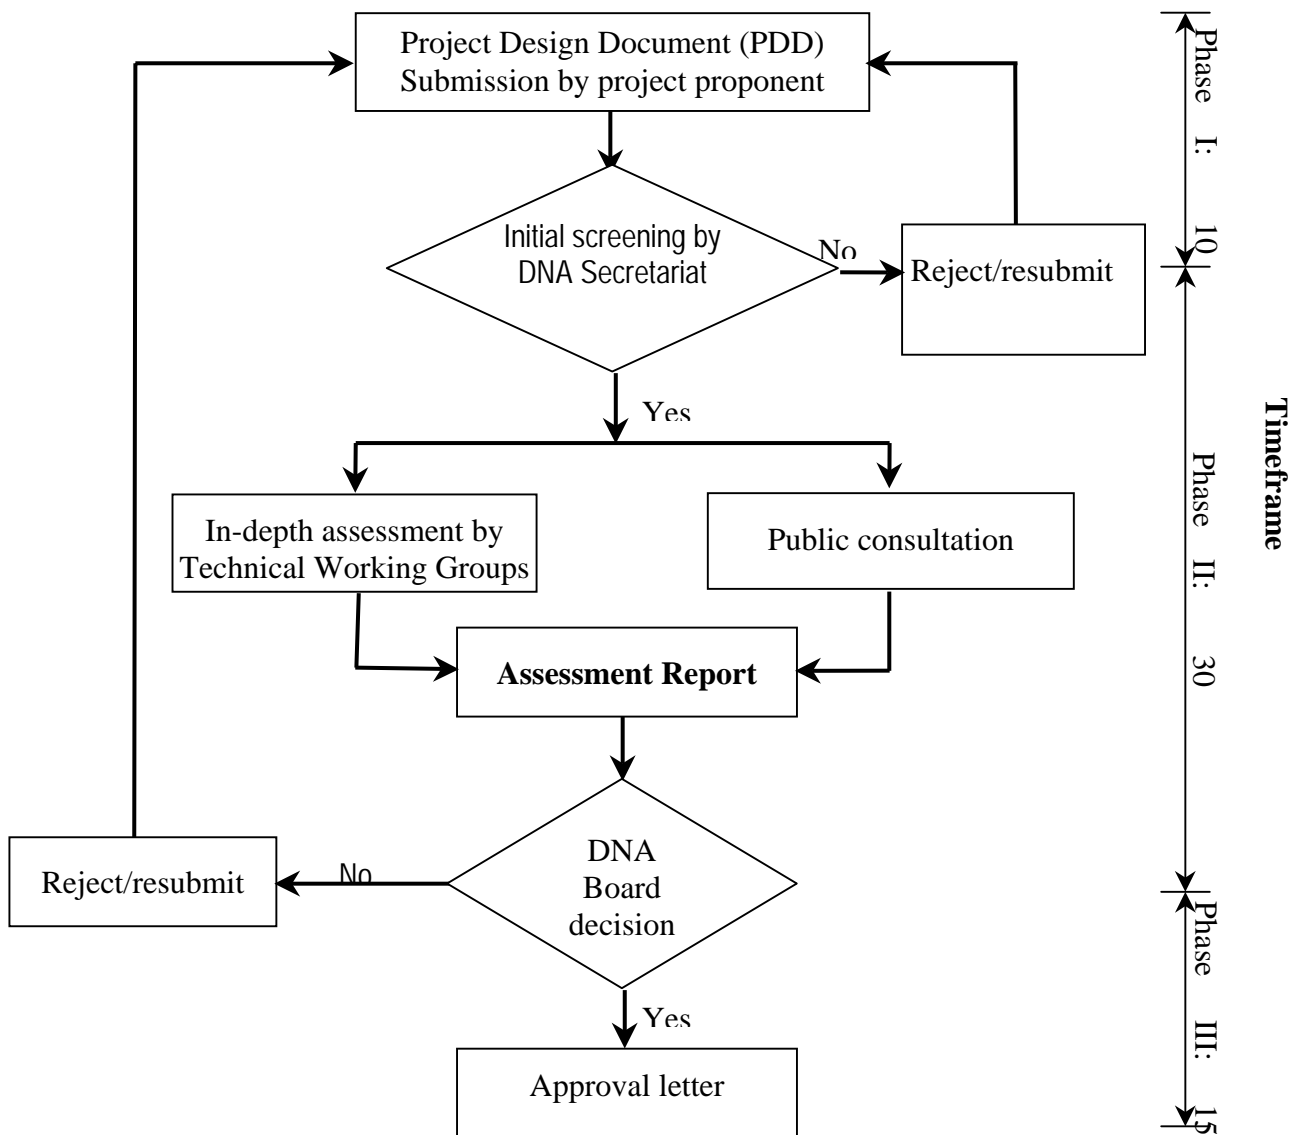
Project Design Document (PDD) Submission by project proponent

Initial screening by DNA Secretariat

No

Reject/resubmit

Yes

In-depth assessment by Technical Working Groups

Public consultation

Assessment Report

DNA Board decision

No

Reject/resubmit

Yes

Approval letter

Phase I: 10

Phase II: 30

Phase III: 15

Timeframe